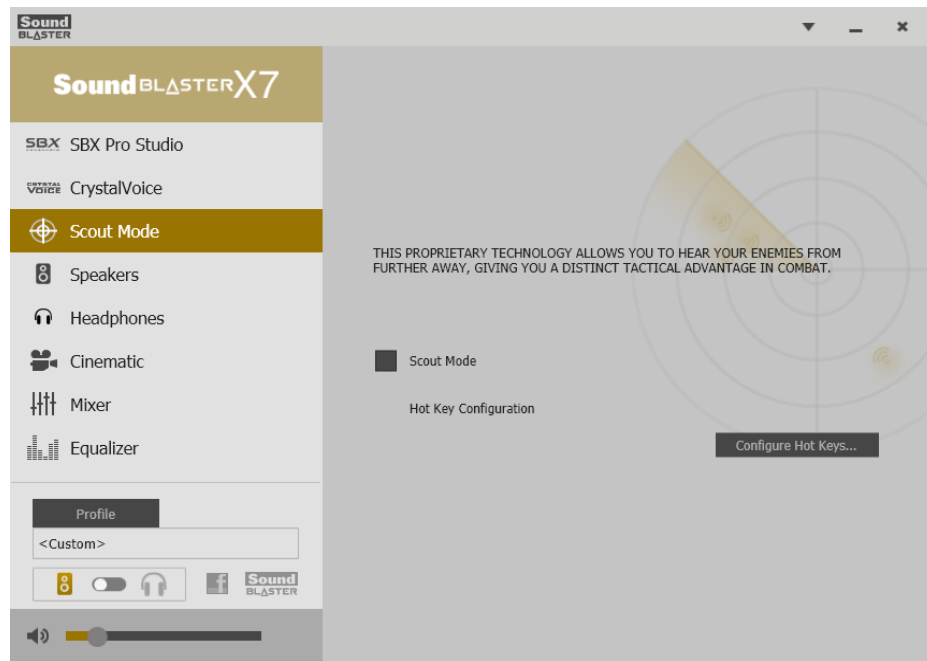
Sound BLASTER

Sound BLASTER X7

SBX SBX Pro Studio

CRYSTAL VOICE CrystalVoice

Scout Mode

Speakers

Headphones

Cinematic

Mixer

Equalizer

Profile

<Custom>

Sound BLASTER

THIS PROPRIETARY TECHNOLOGY ALLOWS YOU TO HEAR YOUR ENEMIES FROM FURTHER AWAY, GIVING YOU A DISTINCT TACTICAL ADVANTAGE IN COMBAT.

Scout Mode

Hot Key Configuration

Configure Hot Keys...